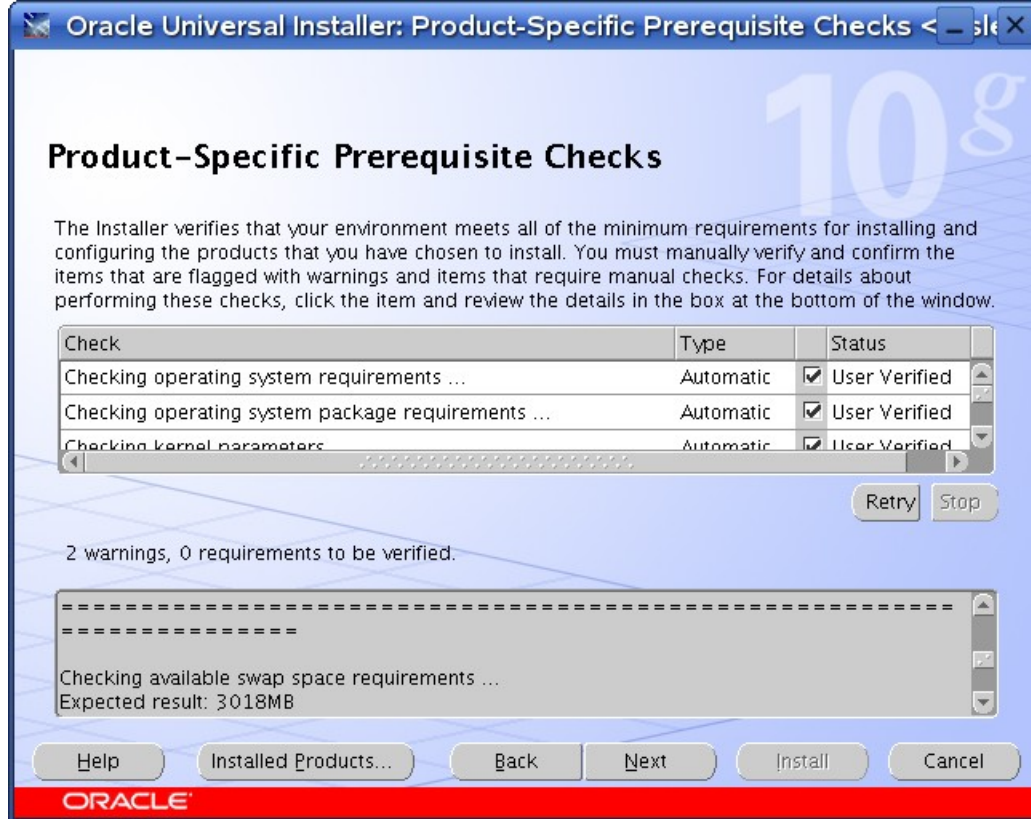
Oracle Universal Installer: Product-Specific Prerequisite Checks <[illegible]

10g

Product-Specific Prerequisite Checks

The Installer verifies that your environment meets all of the minimum requirements for installing and configuring the products that you have chosen to install. You must manually verify and confirm the items that are flagged with warnings and items that require manual checks. For details about performing these checks, click the item and review the details in the box at the bottom of the window.

| Check | Type | | Status |
|---|---|---|---|
| Checking operating system requirements ... | Automatic | ☑ | User Verified |
| Checking operating system package requirements ... | Automatic | ☑ | User Verified |
| Checking kernel parameters | Automatic | ☑ | User Verified |

Retry Stop

2 warnings, 0 requirements to be verified.

==========================================================================

Checking available swap space requirements ...
Expected result: 3018MB

Help Installed Products... Back Next Install Cancel

ORACLE